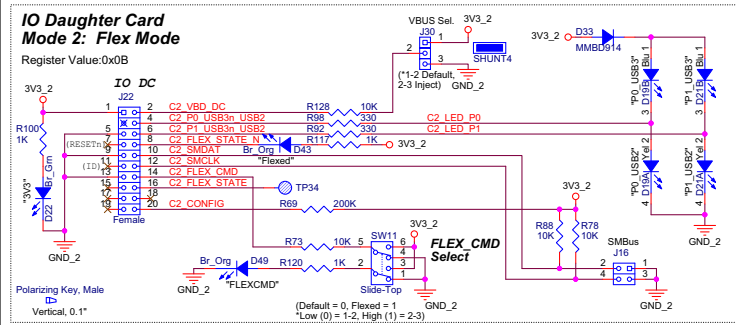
IO Daughter Card
Mode 2: Flex Mode

Register Value:0x0B

IO DC

VBUS Sel.
3V3_2
J30
SHUNT4
(*1-2 Default, 2-3 Inject)
GND_2

3V3_2
D33
MMBD914

3V3_2
R100
1K
"3V3"
Br_Grn
D22
GND_2

J22
Female
1 2 C2_VBD_DC
3 4 C2_P0_USB3n_USB2
5 6 C2_P1_USB3n_USB2
7 8 C2_FLEX_STATE_N
9 10 C2_SMDAT
11 12 C2_SMCLK
13 14 C2_FLEX_CMD
15 16 C2_FLEX_STATE
17 18
19 20 C2_CONFIG
{RESETn}
{ID}

R128 10K
R98 330
R92 330
R117 1K
3V3_2
Br_Org D43
"Flexed"
C2_LED_P0
C2_LED_P1
TP34
R69 200K

"P0_USB3" Blu D19B
"P1_USB3" Blu D21B
"P0_USB2" Yel D19A
"P1_USB2" Yel D21A
1 2 3 4
GND_2

3V3_2
R88 10K
R78 10K
SMBus
J16
1 2 3 4
GND_2

3V3_2
SW11
R73 10K 5 6
R120 1K 2 1
4 3
Slide-Top
FLEX_CMD
Select
Br_Org D49
"FLEXCMD"
GND_2
GND_2

(Default = 0, Flexed = 1
*Low (0) = 1-2, High (1) = 2-3)

Polarizing Key, Male
Vertical, 0.1"